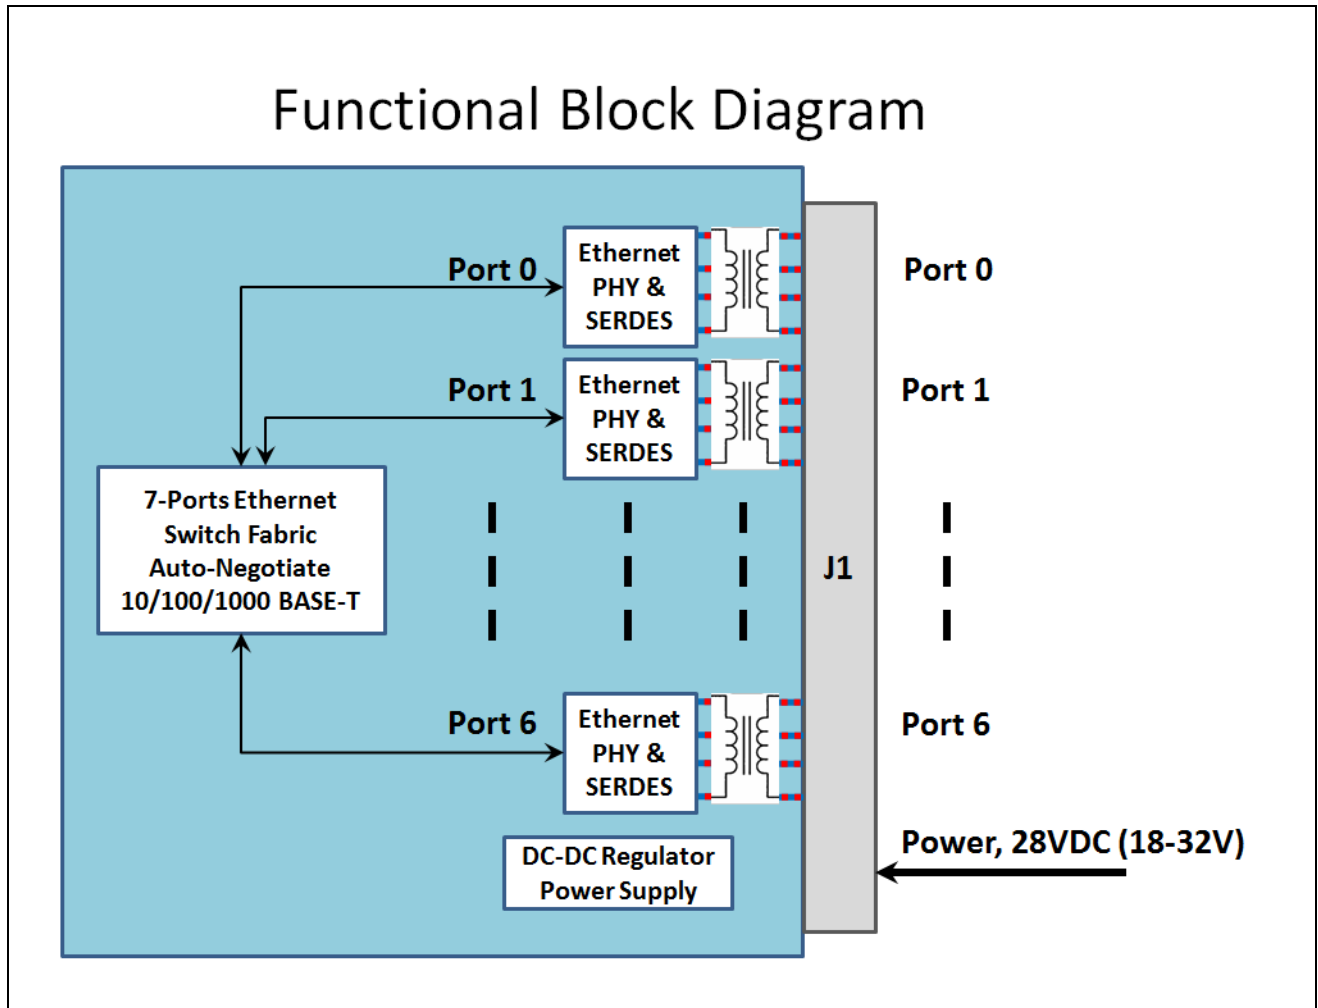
Functional Block Diagram

Port 0

Ethernet PHY & SERDES

Port 0

Port 1

Ethernet PHY & SERDES

Port 1

7-Ports Ethernet Switch Fabric Auto-Negotiate 10/100/1000 BASE-T

J1

Port 6

Ethernet PHY & SERDES

Port 6

DC-DC Regulator Power Supply

Power, 28VDC (18-32V)